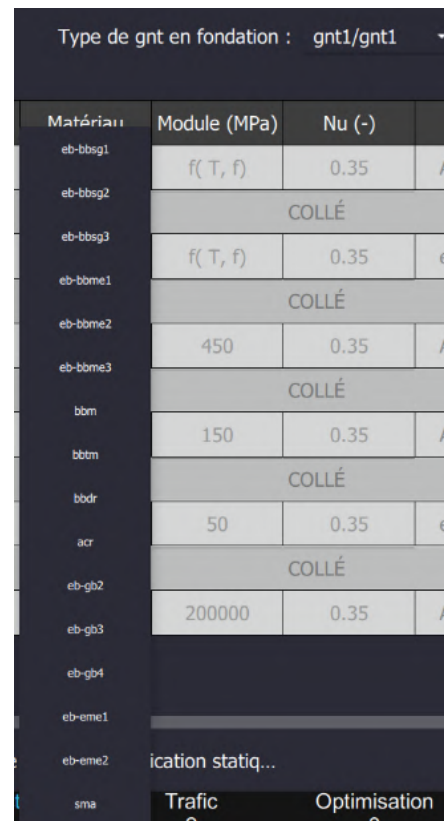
Type de gnt en fondation : gnt1/gnt1

| Matériau | Module (MPa) | Nu (-) |
|---|---|---|
| eb-bbsg1 | f( T, f) | 0.35 |
| eb-bbsg2 | COLLÉ | |
| eb-bbsg3 | f( T, f) | 0.35 |
| eb-bbme1 | COLLÉ | |
| eb-bbme2 | 450 | 0.35 |
| eb-bbme3 | COLLÉ | |
| bbm | 150 | 0.35 |
| bbtm | COLLÉ | |
| bbdr | 50 | 0.35 |
| acr | COLLÉ | |
| eb-gb2 | 200000 | 0.35 |
| eb-gb3 | | |
| eb-gb4 | | |
| eb-eme1 | | |
| eb-eme2 | | |
| sma | | |

ication statiq...

Trafic Optimisation